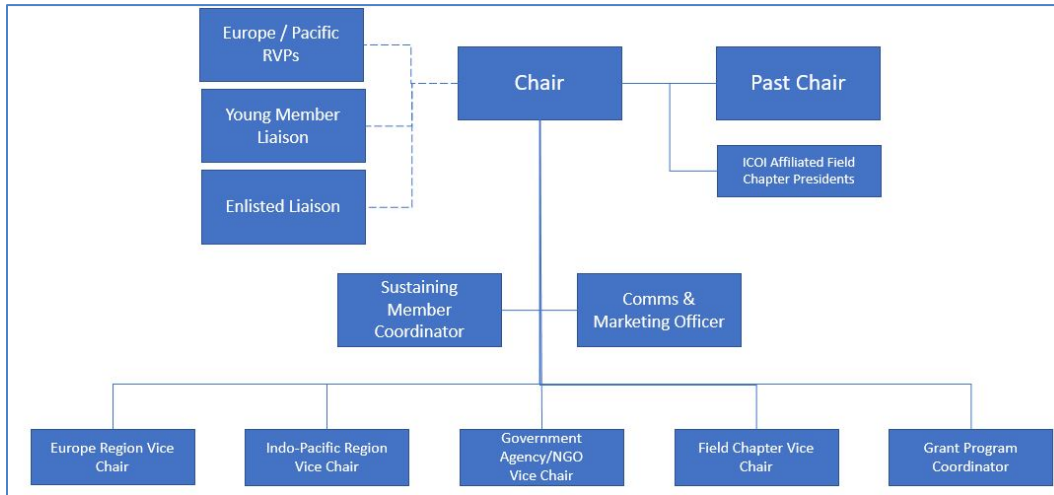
Europe / Pacific RVPs

Young Member Liaison

Enlisted Liaison

Chair

Past Chair

ICOI Affiliated Field Chapter Presidents

Sustaining Member Coordinator

Comms & Marketing Officer

Europe Region Vice Chair

Indo-Pacific Region Vice Chair

Government Agency/NGO Vice Chair

Field Chapter Vice Chair

Grant Program Coordinator